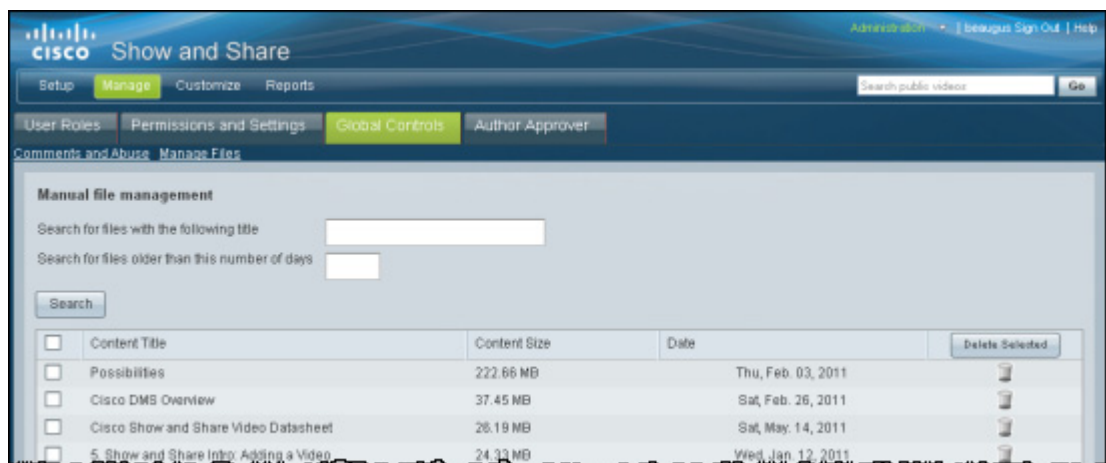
cisco Show and Share

Administration | beaugus Sign Out | Help

Setup Manage Customize Reports

Search public videos Go

User Roles Permissions and Settings Global Controls Author Approver

Comments and Abuse Manage Files

Manual file management

Search for files with the following title

Search for files older than this number of days

Search

| | Content Title | Content Size | Date | Delete Selected |
|---|---|---|---|---|
| | Possibilities | 222.66 MB | Thu, Feb. 03, 2011 | |
| | Cisco DMS Overview | 37.45 MB | Sat, Feb. 26, 2011 | |
| | Cisco Show and Share Video Datasheet | 26.19 MB | Sat, May. 14, 2011 | |
| | 5. Show and Share Intro: Adding a Video | 24.33 MB | Wed, Jan. 12, 2011 | |